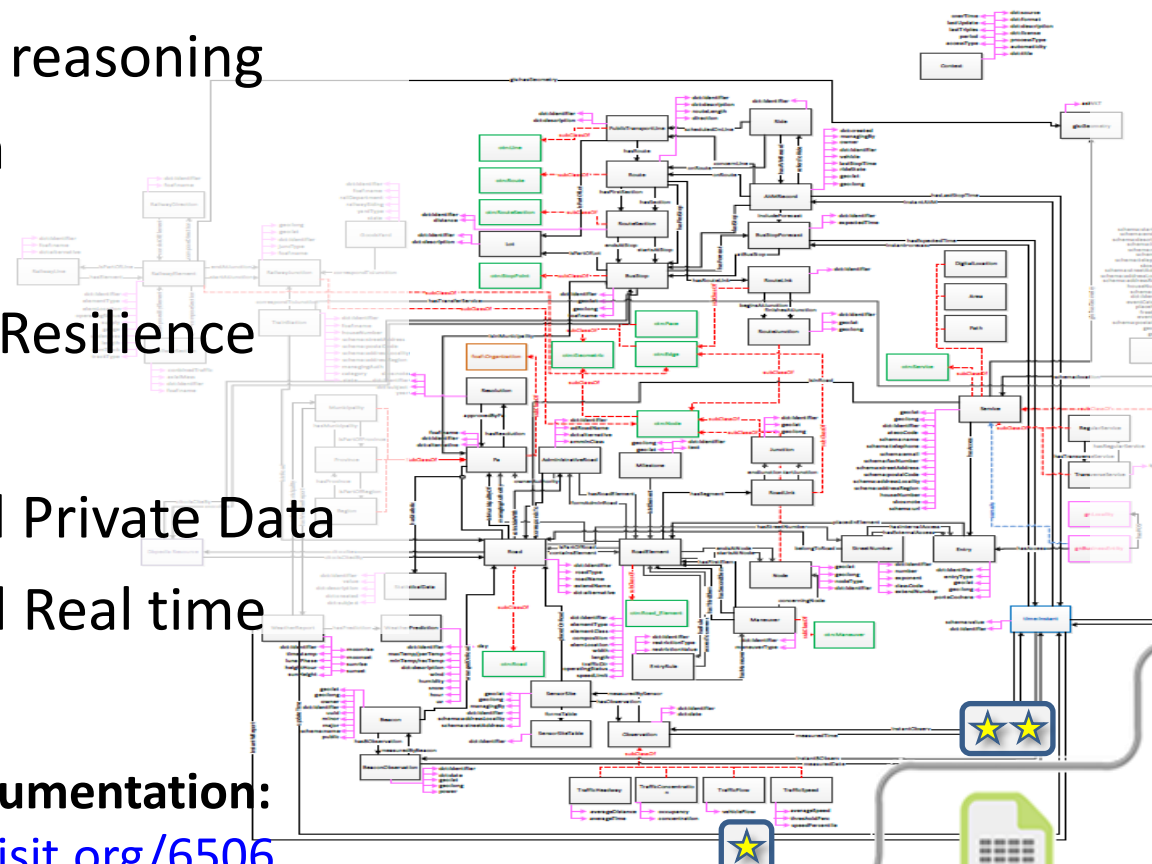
reasoning

Resilience

Private Data

Real time

umentation:

isit.org/6506

Context

PublicTransportLine

Ride

Route

RouteSection

Lot

BusStop

AVMRecord

BusStopForecast

RouteLink

RouteJunction

DigitalLocation

Area

Path

Resolution

Pa

AdministrativeRoad

Milestone

Junction

RoadLink

Road

RoadElement

StreetNumber

Entry

Node

Maneuver

Service

Observation

SensorSite

Beacon

BeaconObservation

TrafficHeadway

TrafficConcentration

TrafficFlow

TrafficSpeed

EntryRule

Prediction